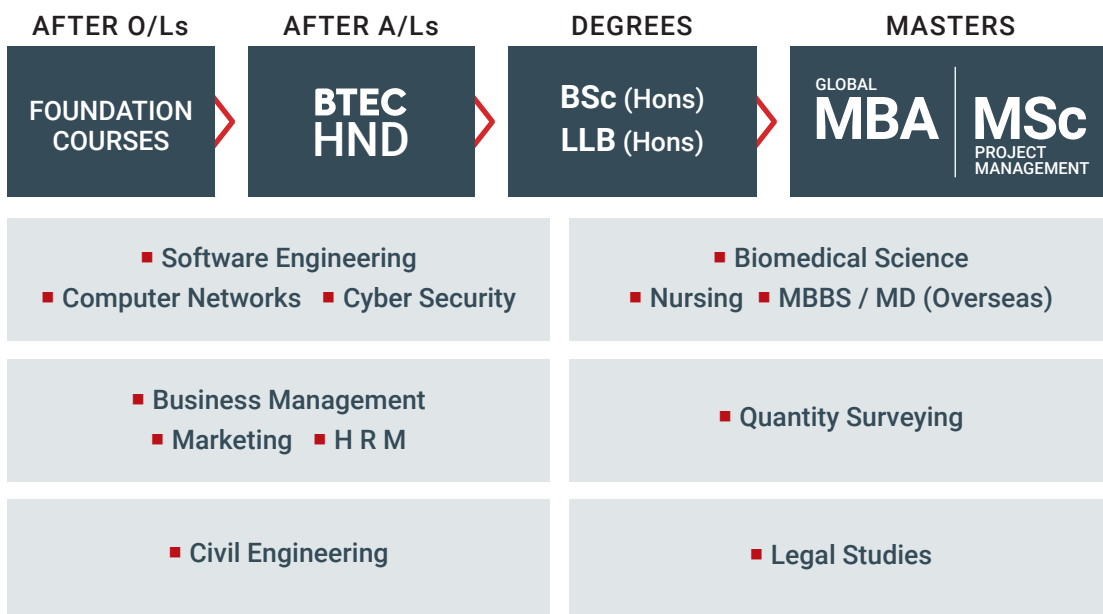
AFTER O/Ls

FOUNDATION COURSES

AFTER A/Ls

BTEC HND

DEGREES

BSc (Hons)
LLB (Hons)

MASTERS

GLOBAL MBA

MSc PROJECT MANAGEMENT

Software Engineering
Computer Networks Cyber Security

Biomedical Science
Nursing MBBS / MD (Overseas)

Business Management
Marketing H R M

Quantity Surveying

Civil Engineering

Legal Studies